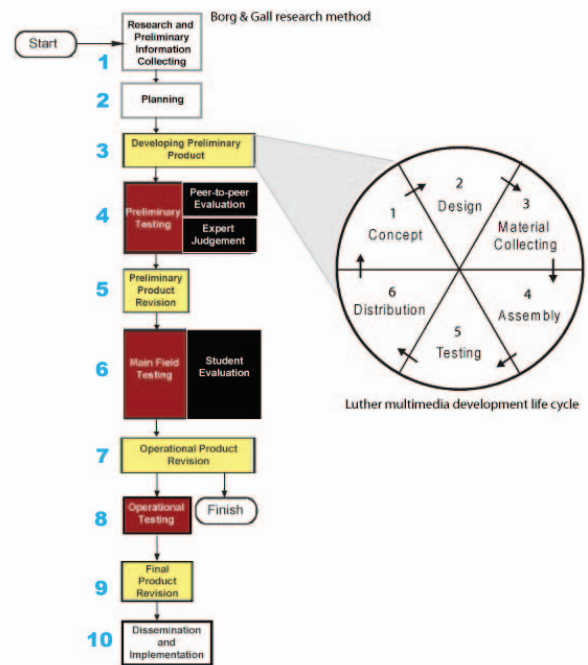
Borg & Gall research method

Start

1 Research and Preliminary Information Collecting

2 Planning

3 Developing Preliminary Product

4 Preliminary Testing

Peer-to-peer Evaluation

Expert Judgement

5 Preliminary Product Revision

6 Main Field Testing

Student Evaluation

7 Operational Product Revision

8 Operational Testing

Finish

9 Final Product Revision

10 Dissemination and Implementation

1 Concept

2 Design

3 Material Collecting

4 Assembly

5 Testing

6 Distribution

Luther multimedia development life cycle